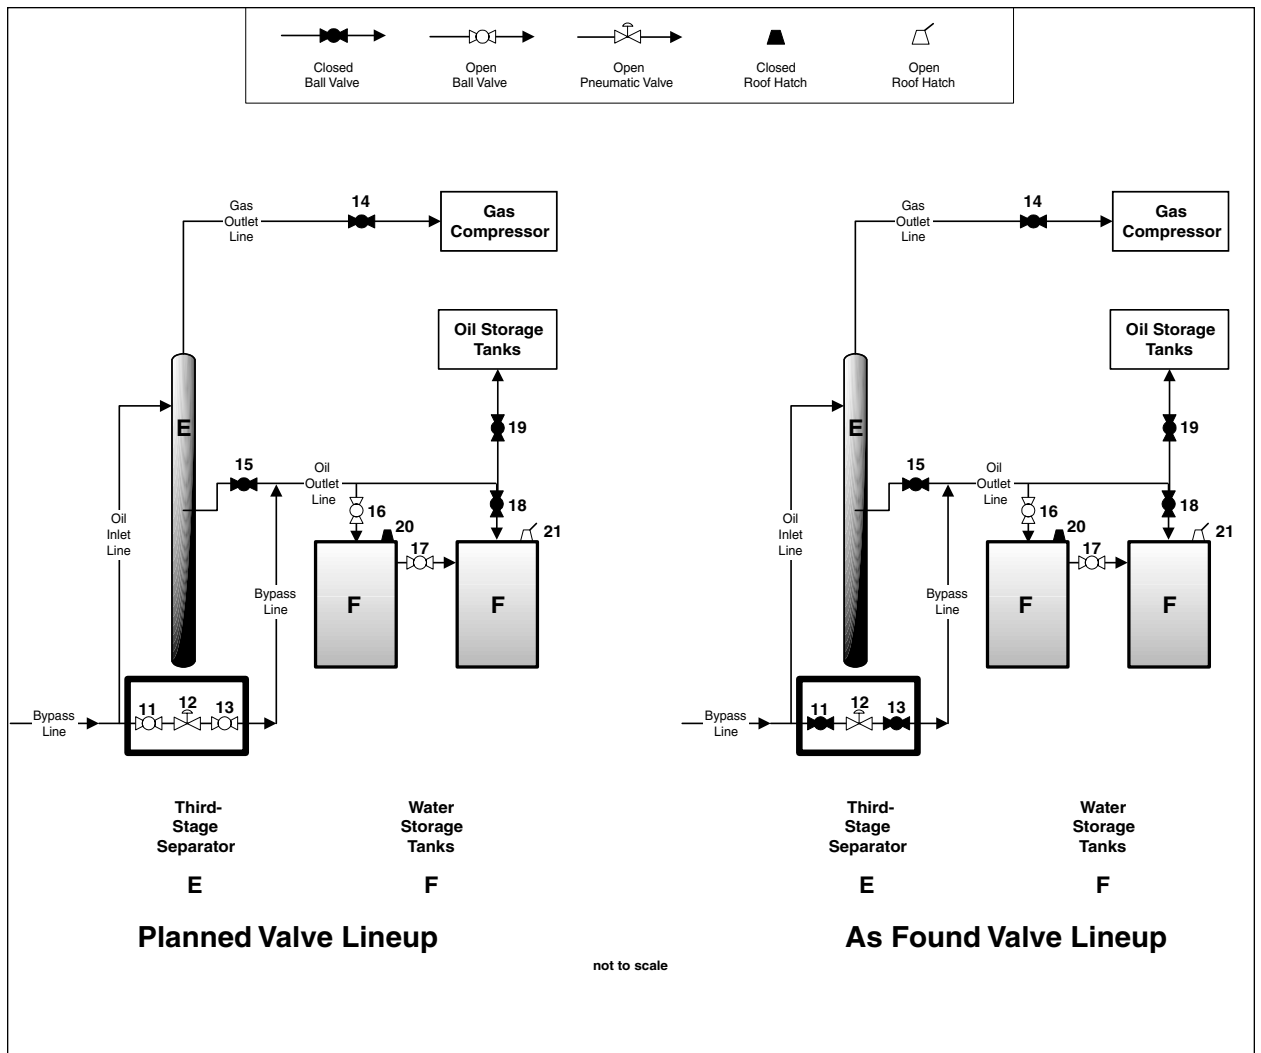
Closed Ball Valve

Open Ball Valve

Open Pneumatic Valve

Closed Roof Hatch

Open Roof Hatch

Gas Outlet Line

14

Gas Compressor

Oil Storage Tanks

19

E

15

Oil Outlet Line

18

16

20

21

Oil Inlet Line

17

Bypass Line

F

F

Bypass Line

11

12

13

Third-Stage Separator

E

Water Storage Tanks

F

Planned Valve Lineup

Gas Outlet Line

14

Gas Compressor

Oil Storage Tanks

19

E

15

Oil Outlet Line

18

16

20

21

Oil Inlet Line

17

Bypass Line

F

F

Bypass Line

11

12

13

Third-Stage Separator

E

Water Storage Tanks

F

As Found Valve Lineup

not to scale